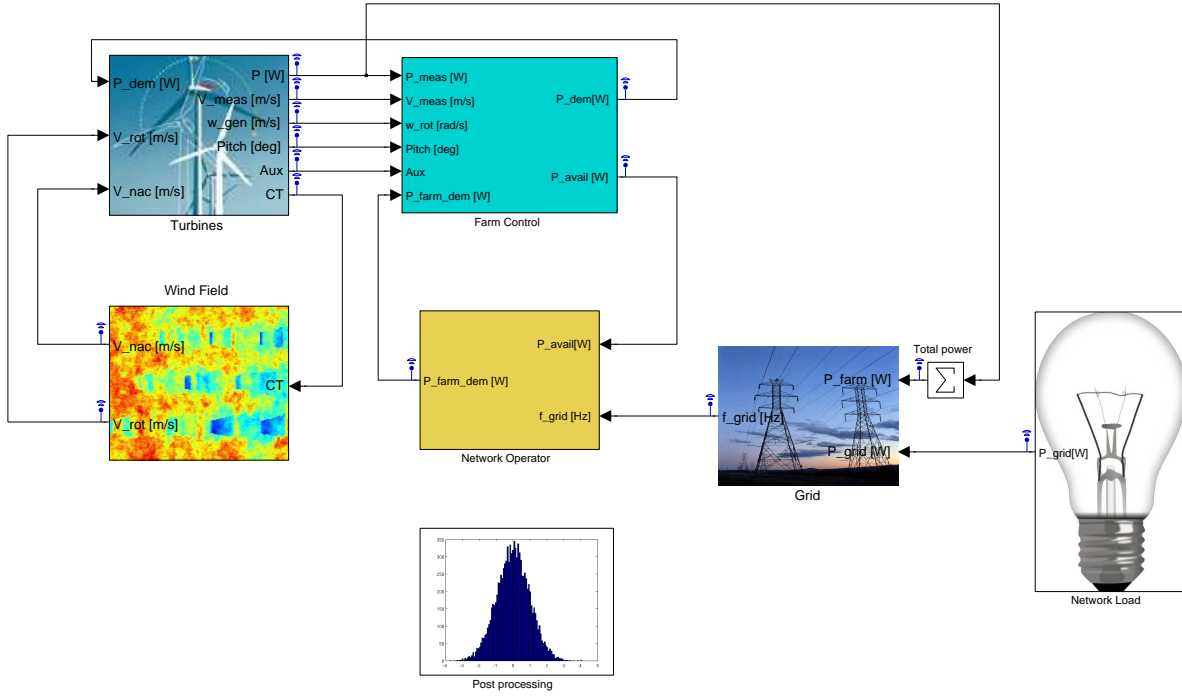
P_dem [W]
V_rot [m/s]
V_nac [m/s]
P [W]
V_meas [m/s]
w_gen [m/s]
Pitch [deg]
Aux
CT
Turbines

P_meas [W]
V_meas [m/s]
w_rot [rad/s]
Pitch [deg]
Aux
P_farm_dem [W]
P_dem[W]
P_avail [W]
Farm Control

Wind Field
V_nac [m/s]
CT
V_rot [m/s]

P_farm_dem [W]
P_avail[W]
f_grid [Hz]
Network Operator

Total power
$\sum$
P_farm [W]
f_grid [Hz]
P_grid [W]
Grid

P_grid[W]
Network Load

Post processing